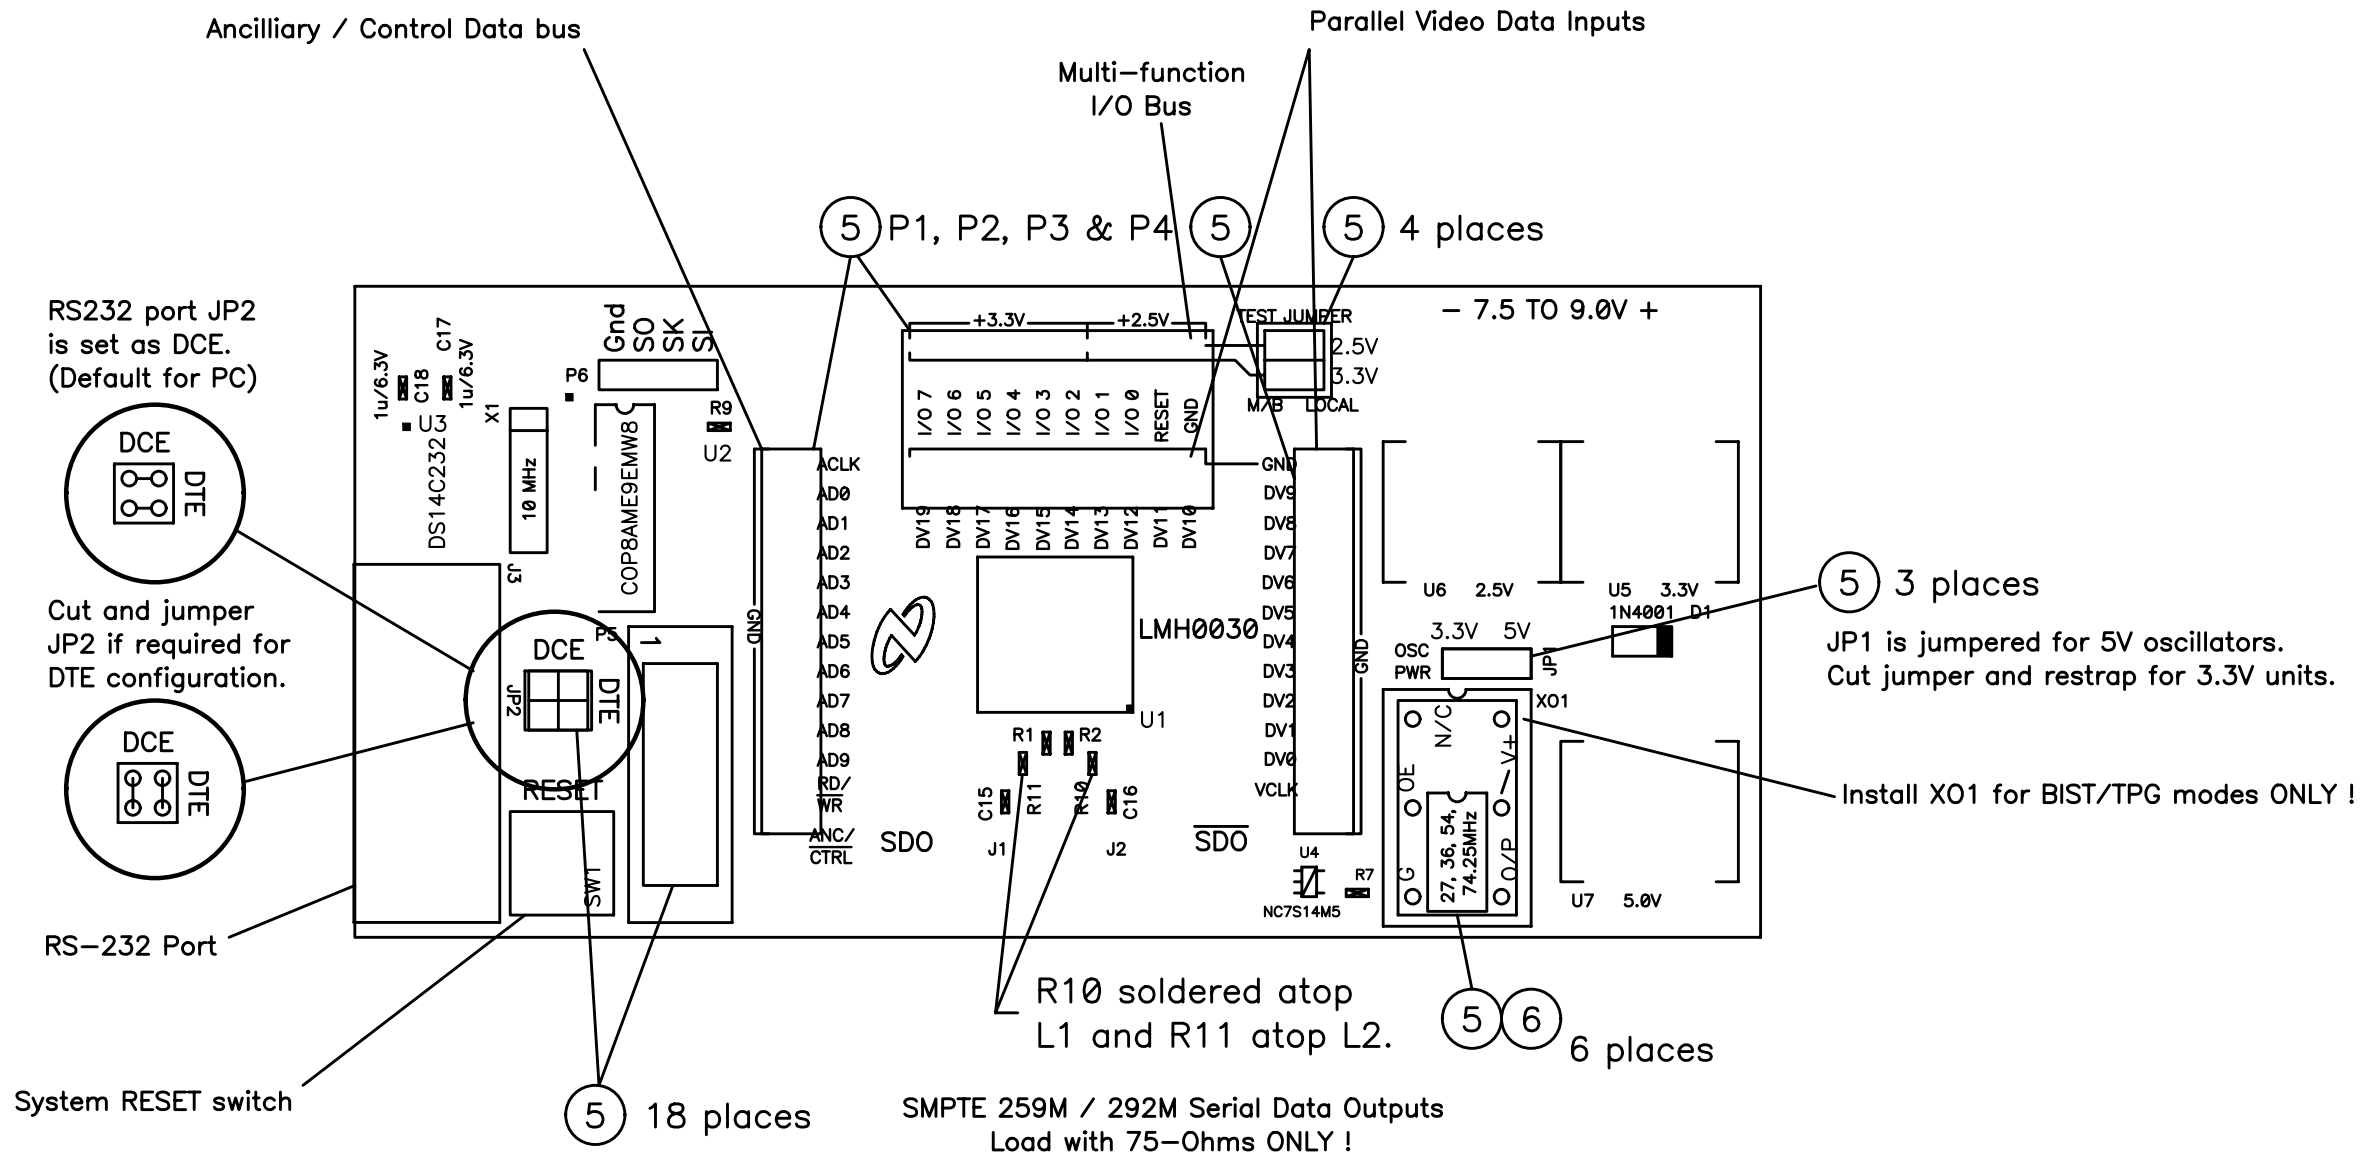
Ancilliary / Control Data bus

Parallel Video Data Inputs

Multi–function I/O Bus

5 P1, P2, P3 & P4 5 5 4 places

RS232 port JP2 is set as DCE. (Default for PC)

DCE DTE

Cut and jumper JP2 if required for DTE configuration.

DCE DTE

RS–232 Port

System RESET switch

5 18 places

+3.3V +2.5V
TEST JUMPER 2.5V 3.3V M/B LOCAL
– 7.5 TO 9.0V +

Gnd SO SK SI
P6
C17 1u/6.3V C18 1u/6.3V
U3 X1 R9 U2
DS14C232 10 MHz J3 COP8AME9EMW8

I/O 7 I/O 6 I/O 5 I/O 4 I/O 3 I/O 2 I/O 1 I/O 0 RESET GND
DV19 DV18 DV17 DV16 DV15 DV14 DV13 DV12 DV11 DV10
GND DV9 DV8 DV7 DV6 DV5 DV4 DV3 DV2 DV1 DV0 VCLK GND

GND ACLK AD0 AD1 AD2 AD3 AD4 AD5 AD6 AD7 AD8 AD9 RD/ $\overline{WR}$ ANC/ $\overline{CTRL}$

LMH0030 U1
R1 R2 C15 R11 R10 C16
SDO $\overline{SDO}$
J1 J2

P5 1
DCE JP2 DTE
RESET SW1

U6 2.5V U5 3.3V
1N4001 D1
5 3 places
JP1 is jumpered for 5V oscillators. Cut jumper and restrap for 3.3V units.

OSC PWR 3.3V 5V JP1
X01
N/C V+ OE O/P G
27, 36, 54, 74.25MHz
Install X01 for BIST/TPG modes ONLY !

U4 R7 NC7S14M5
U7 5.0V

R10 soldered atop L1 and R11 atop L2.

5 6 6 places

SMPTE 259M / 292M Serial Data Outputs
Load with 75–Ohms ONLY !